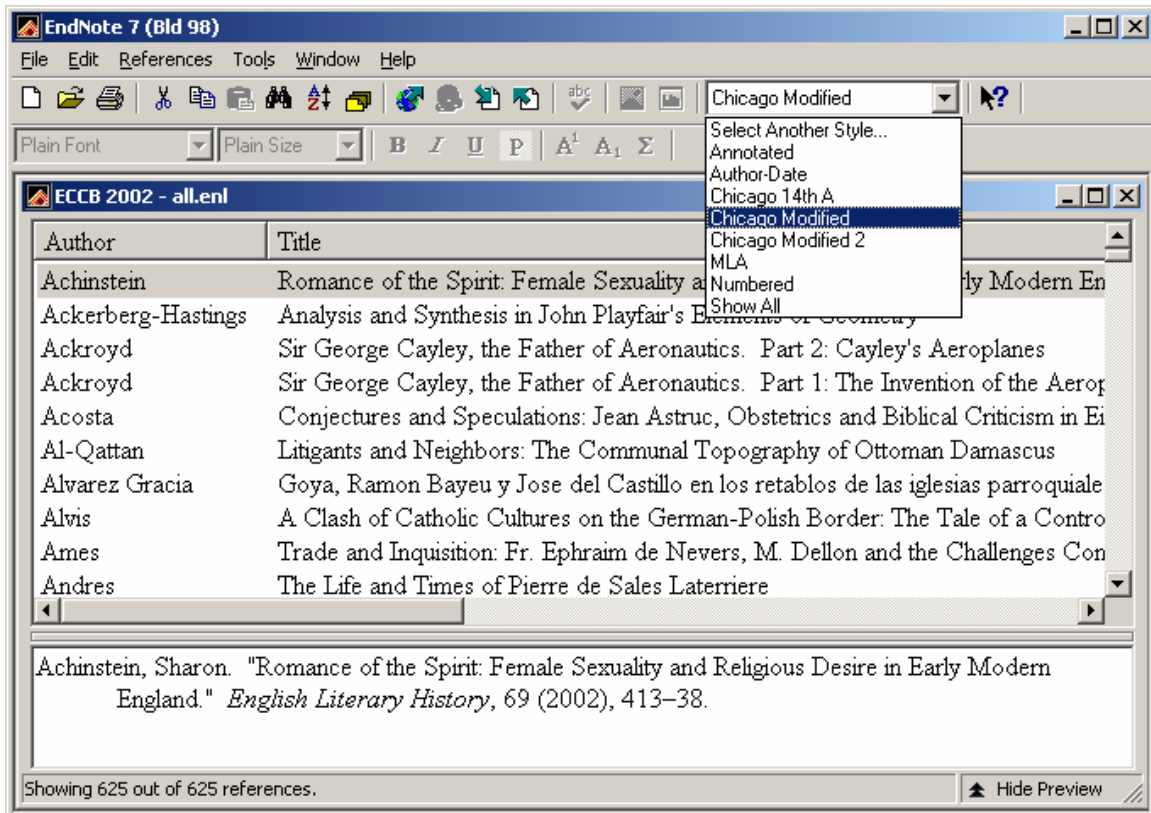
EndNote 7 (Bld 98)

File Edit References Tools Window Help

Chicago Modified

Plain Font Plain Size B I U P $A^1$ $A_1$ Σ

Select Another Style...
Annotated
Author-Date
Chicago 14th A
Chicago Modified
Chicago Modified 2
MLA
Numbered
Show All

ECCB 2002 - all.enl

| Author | Title |
|---|---|
| Achinstein | Romance of the Spirit: Female Sexuality a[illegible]rly Modern En |
| Ackerberg-Hastings | Analysis and Synthesis in John Playfair's E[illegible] |
| Ackroyd | Sir George Cayley, the Father of Aeronautics. Part 2: Cayley's Aeroplanes |
| Ackroyd | Sir George Cayley, the Father of Aeronautics. Part 1: The Invention of the Aerop |
| Acosta | Conjectures and Speculations: Jean Astruc, Obstetrics and Biblical Criticism in Ei |
| Al-Qattan | Litigants and Neighbors: The Communal Topography of Ottoman Damascus |
| Alvarez Gracia | Goya, Ramon Bayeu y Jose del Castillo en los retablos de las iglesias parroquiale |
| Alvis | A Clash of Catholic Cultures on the German-Polish Border: The Tale of a Contro |
| Ames | Trade and Inquisition: Fr. Ephraim de Nevers, M. Dellon and the Challenges Con |
| Andres | The Life and Times of Pierre de Sales Laterriere |

Achinstein, Sharon. "Romance of the Spirit: Female Sexuality and Religious Desire in Early Modern England." English Literary History, 69 (2002), 413–38.

Showing 625 out of 625 references.

Hide Preview